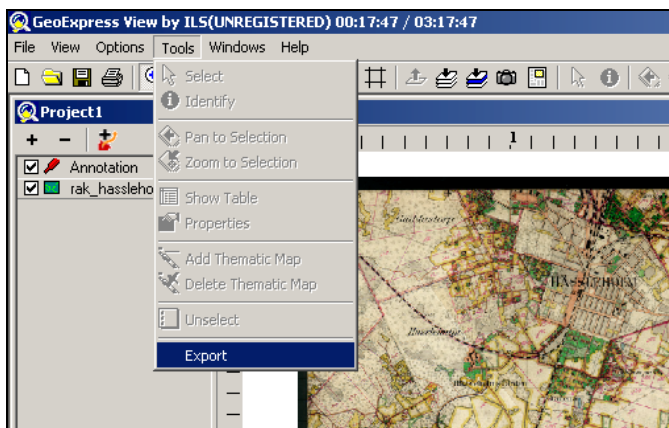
GeoExpress View by ILS(UNREGISTERED) 00:17:47 / 03:17:47

File View Options Tools Windows Help

Project1

+ −

Annotation

rak_hasslehо

Select
Identify
Pan to Selection
Zoom to Selection
Show Table
Properties
Add Thematic Map
Delete Thematic Map
Unselect
Export

1

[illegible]